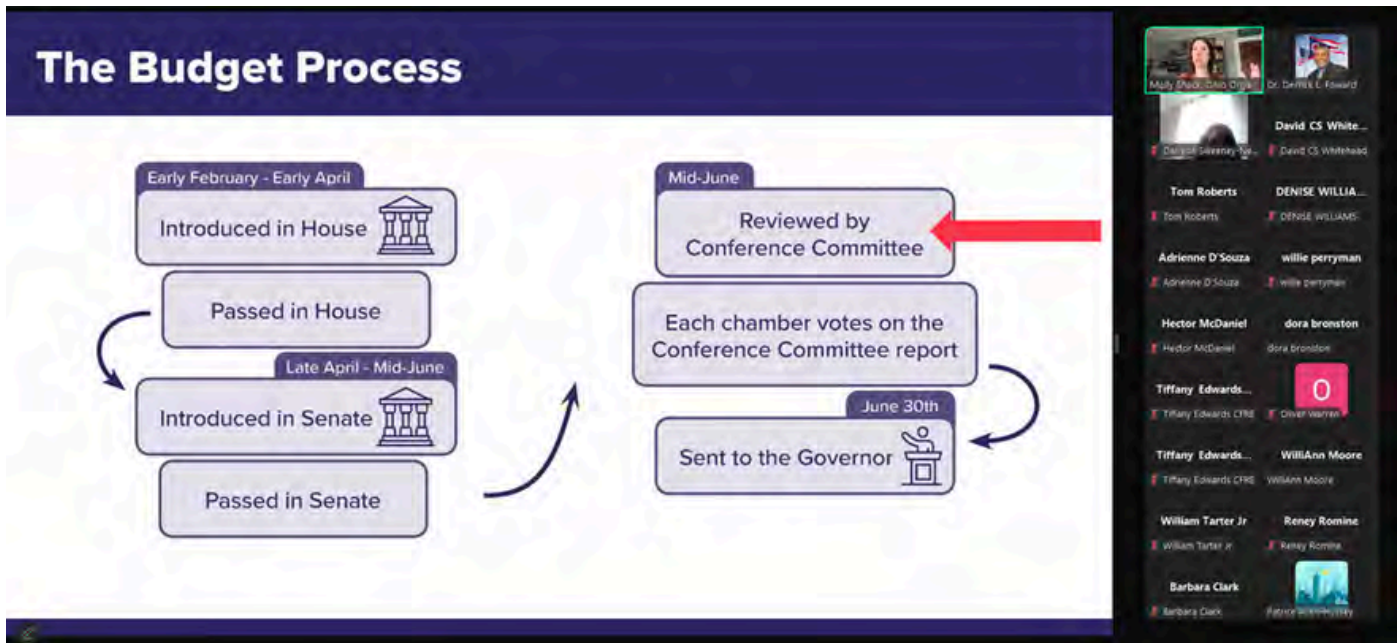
The Budget Process

Early February - Early April

Introduced in House

Passed in House

Late April - Mid-June

Introduced in Senate

Passed in Senate

Mid-June

Reviewed by Conference Committee

Each chamber votes on the Conference Committee report

June 30th

Sent to the Governor

Molly Shack - Ohio Orga...

Dr. Derrick L. Foward

Darlynn Sweeney-Na...

David CS White...

David CS Whitehead

Tom Roberts

Tom Roberts

DENISE WILLIA...

DENISE WILLIAMS

Adrienne D'Souza

Adrienne D'Souza

willie perryman

willie perryman

Hector McDaniel

Hector McDaniel

dora bronston

dora bronston

Tiffany Edwards...

Tiffany Edwards CFRE

O

Oliver Warren

Tiffany Edwards...

Tiffany Edwards CFRE

WilliAnn Moore

WilliAnn Moore

William Tarter Jr

William Tarter Jr

Reney Romine

Reney Romine

Barbara Clark

Barbara Clark

Patrice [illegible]